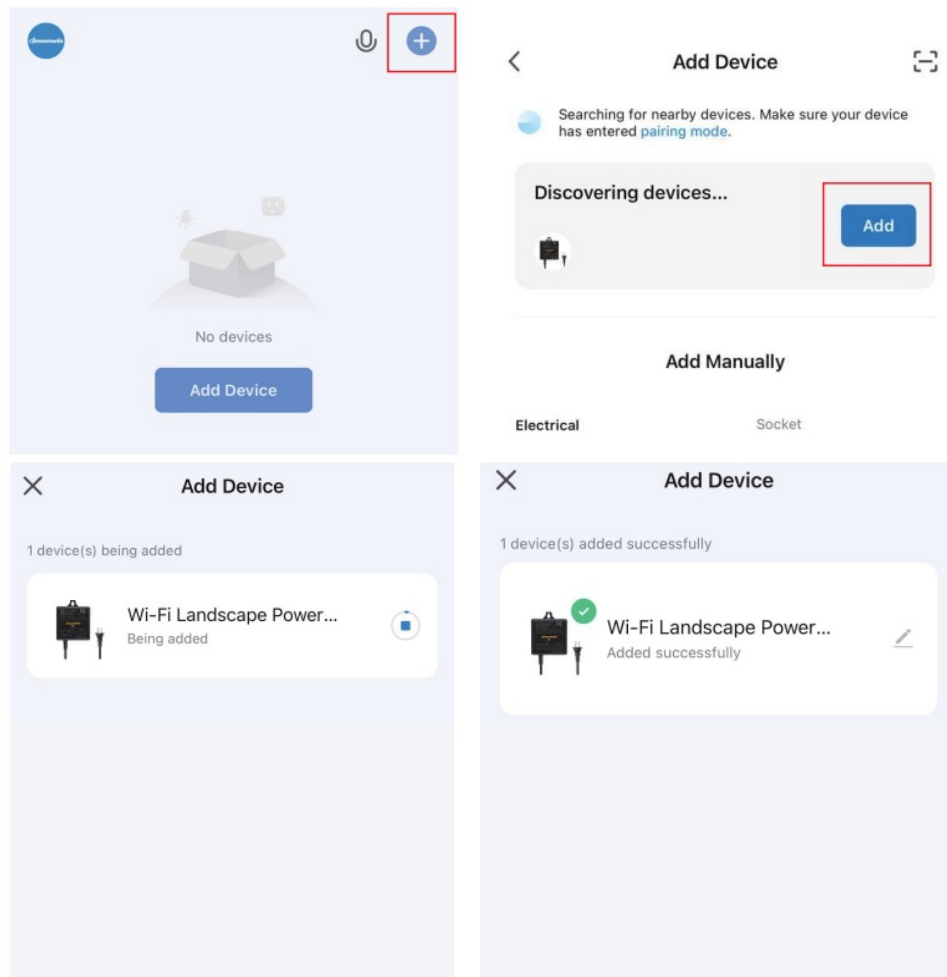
No devices

Add Device

Add Device

Searching for nearby devices. Make sure your device has entered pairing mode.

Discovering devices...

Add

Add Manually

Electrical

Socket

Add Device

1 device(s) being added

Wi-Fi Landscape Power...

Being added

Add Device

1 device(s) added successfully

Wi-Fi Landscape Power...

Added successfully